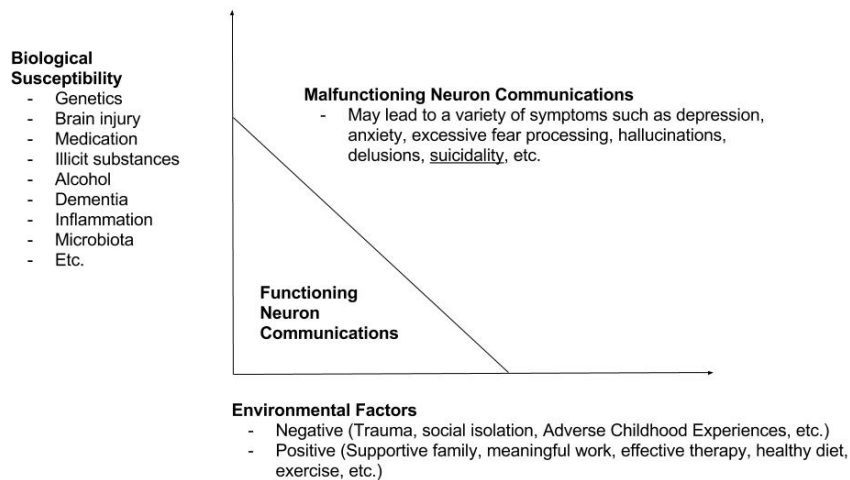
**Biological Susceptibility**
- Genetics
- Brain injury
- Medication
- Illicit substances
- Alcohol
- Dementia
- Inflammation
- Microbiota
- Etc.

**Malfunctioning Neuron Communications**
- May lead to a variety of symptoms such as depression, anxiety, excessive fear processing, hallucinations, delusions, suicidality, etc.

**Functioning Neuron Communications**

**Environmental Factors**
- Negative (Trauma, social isolation, Adverse Childhood Experiences, etc.)
- Positive (Supportive family, meaningful work, effective therapy, healthy diet, exercise, etc.)